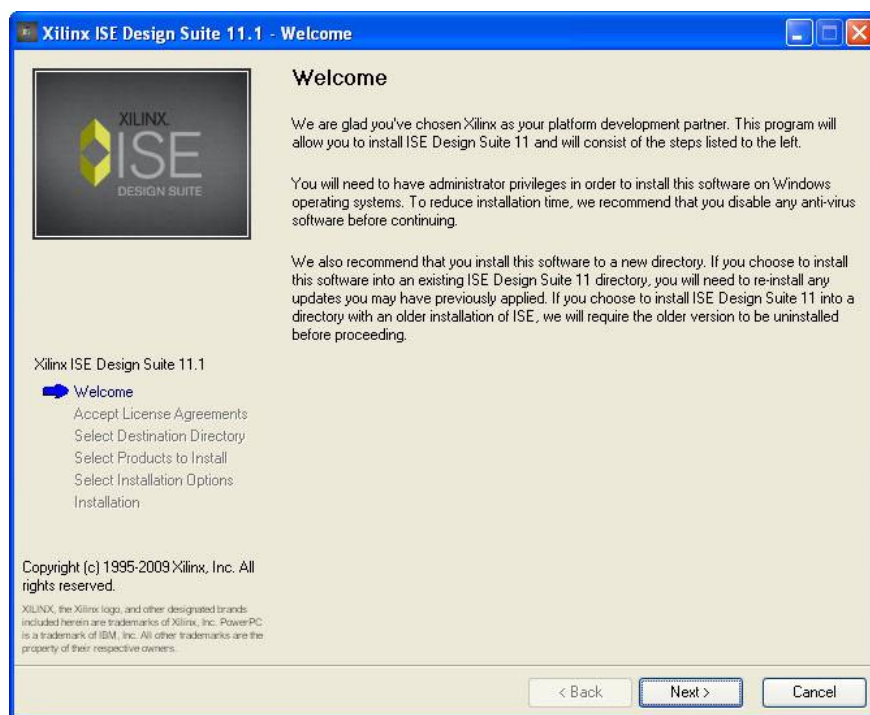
Xilinx ISE Design Suite 11.1 - Welcome

XILINX.
ISE
DESIGN SUITE

Welcome

We are glad you've chosen Xilinx as your platform development partner. This program will allow you to install ISE Design Suite 11 and will consist of the steps listed to the left.

You will need to have administrator privileges in order to install this software on Windows operating systems. To reduce installation time, we recommend that you disable any anti-virus software before continuing.

We also recommend that you install this software to a new directory. If you choose to install this software into an existing ISE Design Suite 11 directory, you will need to re-install any updates you may have previously applied. If you choose to install ISE Design Suite 11 into a directory with an older installation of ISE, we will require the older version to be uninstalled before proceeding.

Xilinx ISE Design Suite 11.1

Welcome
Accept License Agreements
Select Destination Directory
Select Products to Install
Select Installation Options
Installation

Copyright (c) 1995-2009 Xilinx, Inc. All rights reserved.

XILINX, the Xilinx logo, and other designated brands included herein are trademarks of Xilinx, Inc. PowerPC is a trademark of IBM, Inc. All other trademarks are the property of their respective owners.

< Back
Next >
Cancel